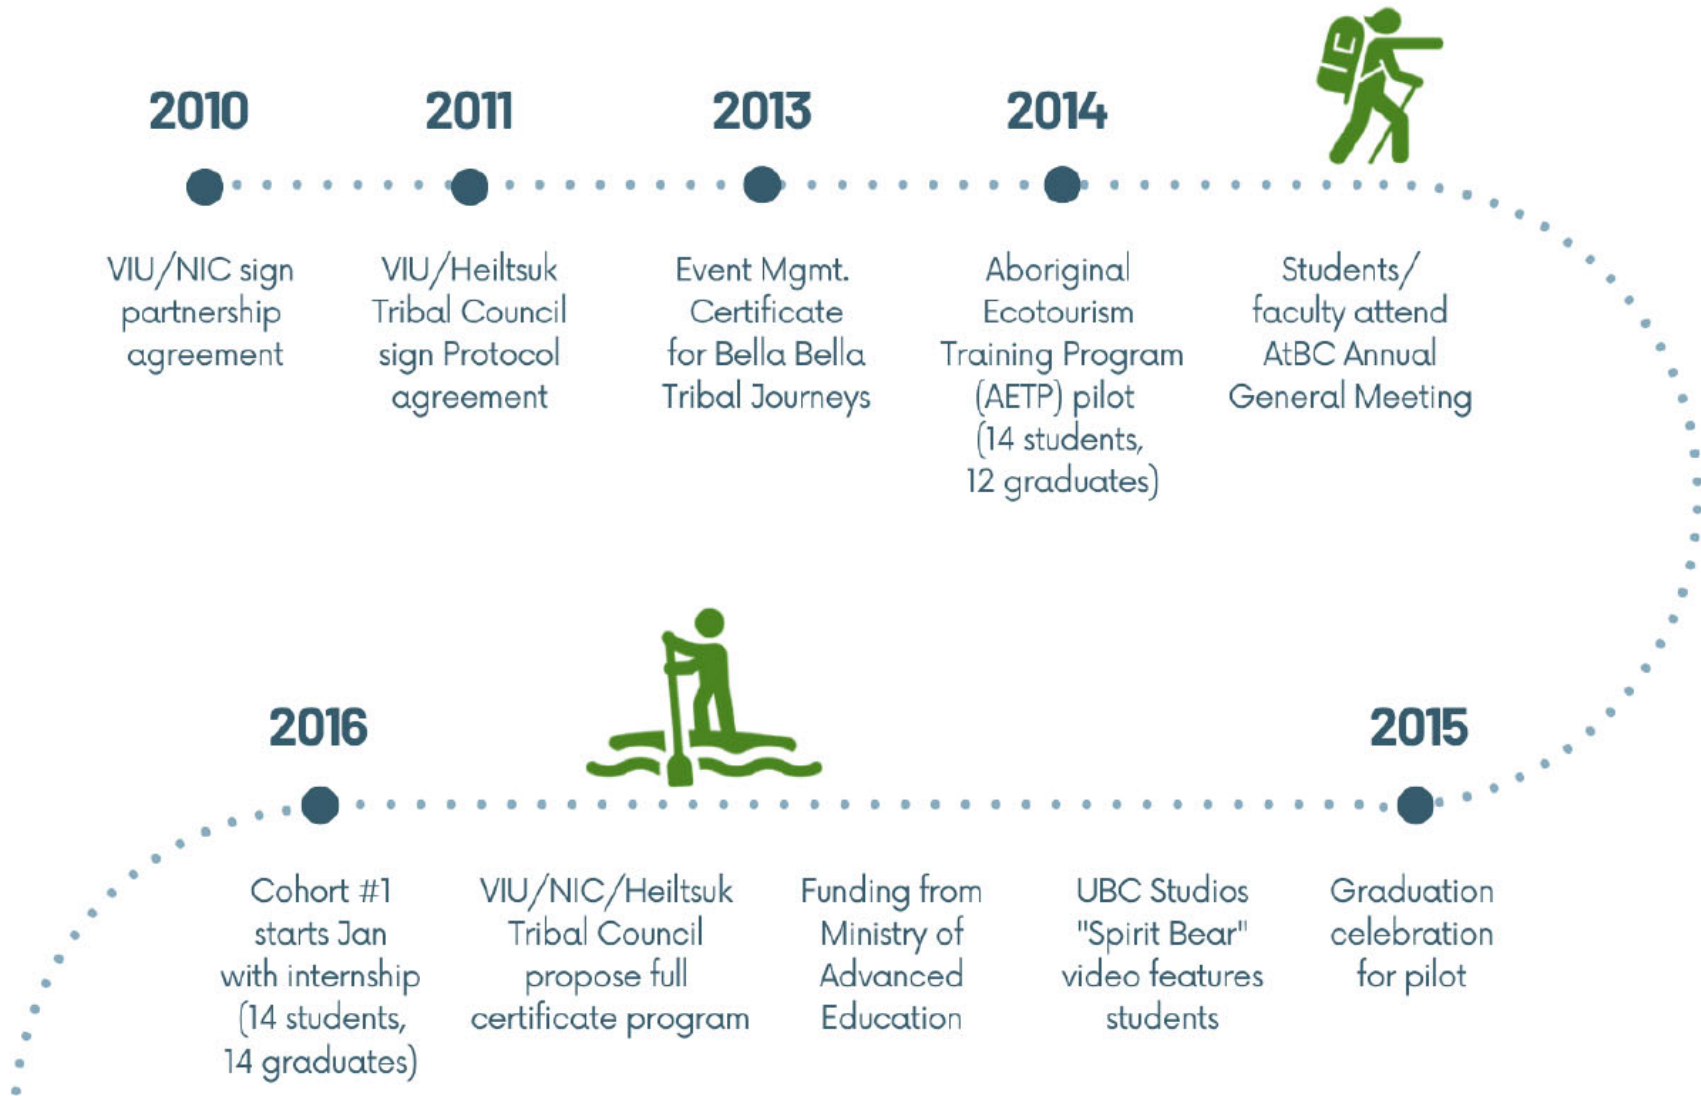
2010

VIU/NIC sign partnership agreement

2011

VIU/Heiltsuk Tribal Council sign Protocol agreement

2013

Event Mgmt. Certificate for Bella Bella Tribal Journeys

2014

Aboriginal Ecotourism Training Program (AETP) pilot (14 students, 12 graduates)

Students/ faculty attend AtBC Annual General Meeting

2015

Graduation celebration for pilot

UBC Studios "Spirit Bear" video features students

Funding from Ministry of Advanced Education

VIU/NIC/Heiltsuk Tribal Council propose full certificate program

2016

Cohort #1 starts Jan with internship (14 students, 14 graduates)